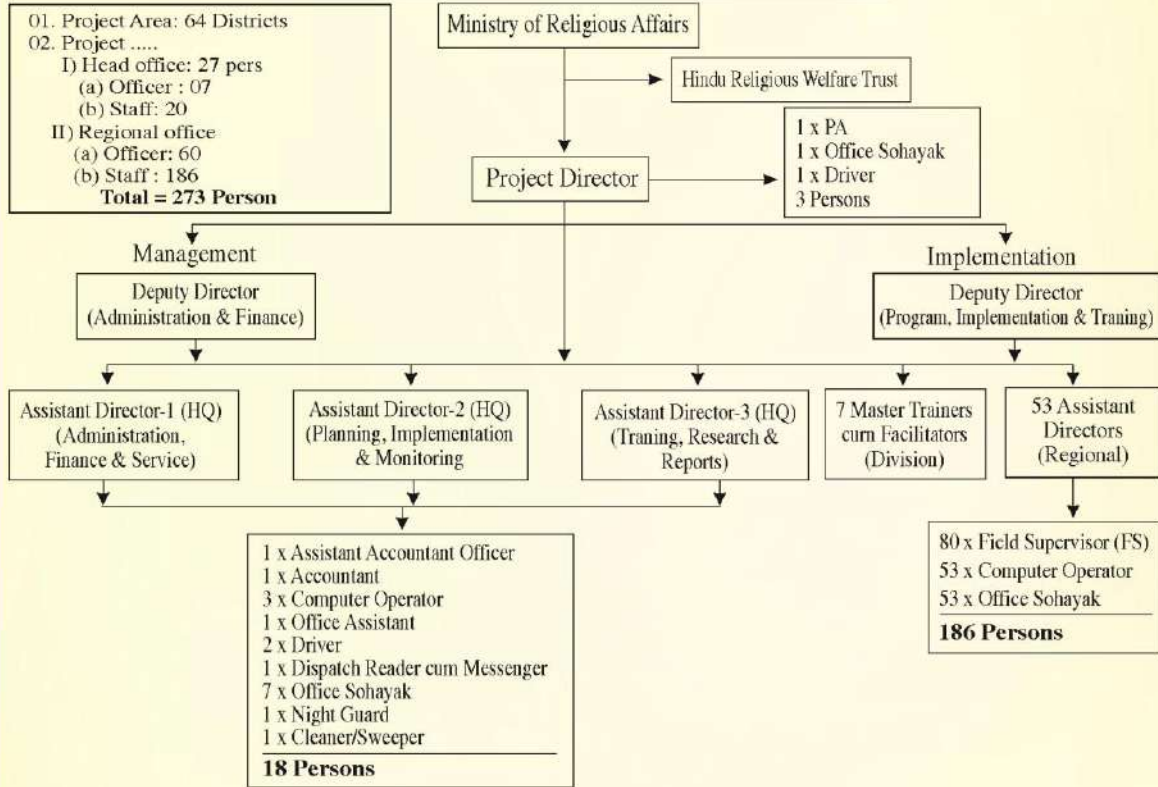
01. Project Area: 64 Districts
02. Project .....
I) Head office: 27 pers
(a) Officer : 07
(b) Staff: 20
II) Regional office
(a) Officer: 60
(b) Staff : 186
**Total = 273 Person**

Ministry of Religious Affairs

Hindu Religious Welfare Trust

Project Director

1 x PA
1 x Office Sohayak
1 x Driver
3 Persons

Management

Deputy Director (Administration & Finance)

Implementation

Deputy Director (Program, Implementation & Traning)

Assistant Director-1 (HQ) (Administration, Finance & Service)

Assistant Director-2 (HQ) (Planning, Implementation & Monitoring

Assistant Director-3 (HQ) (Traning, Research & Reports)

7 Master Trainers cum Facilitators (Division)

53 Assistant Directors (Regional)

1 x Assistant Accountant Officer
1 x Accountant
3 x Computer Operator
1 x Office Assistant
2 x Driver
1 x Dispatch Reader cum Messenger
7 x Office Sohayak
1 x Night Guard
1 x Cleaner/Sweeper
**18 Persons**

80 x Field Supervisor (FS)
53 x Computer Operator
53 x Office Sohayak
**186 Persons**